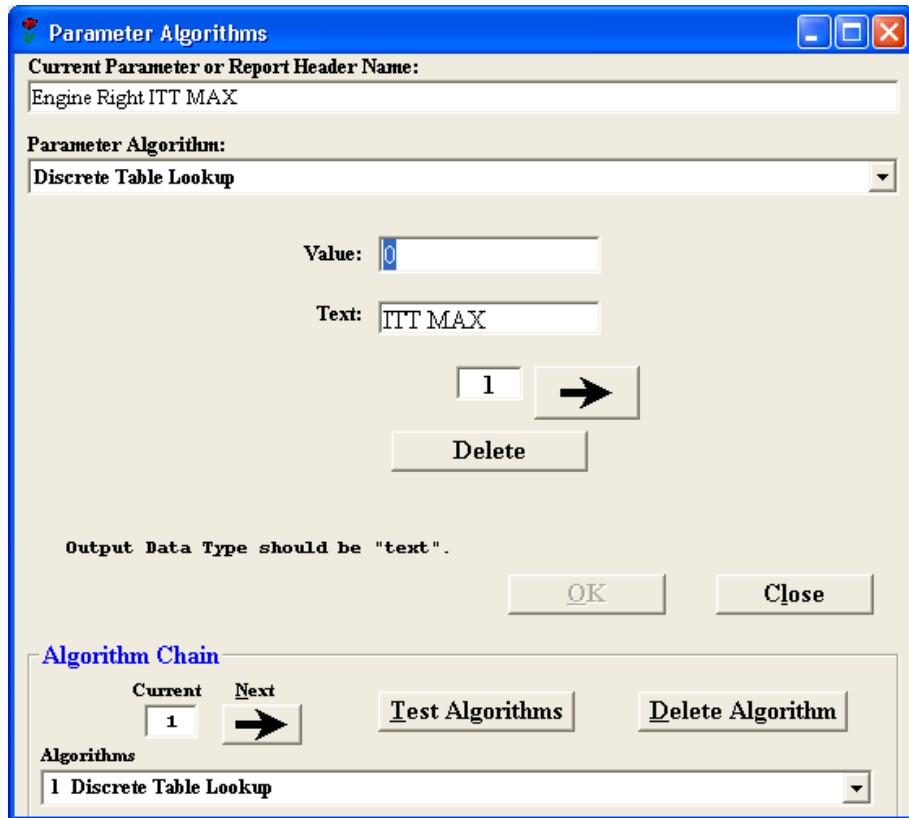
Parameter Algorithms

Current Parameter or Report Header Name:

Engine Right ITT MAX

Parameter Algorithm:

Discrete Table Lookup

Value: 0

Text: ITT MAX

1

Delete

Output Data Type should be "text".

OK

Close

Algorithm Chain

Current

1

Next

Test Algorithms

Delete Algorithm

Algorithms

1 Discrete Table Lookup